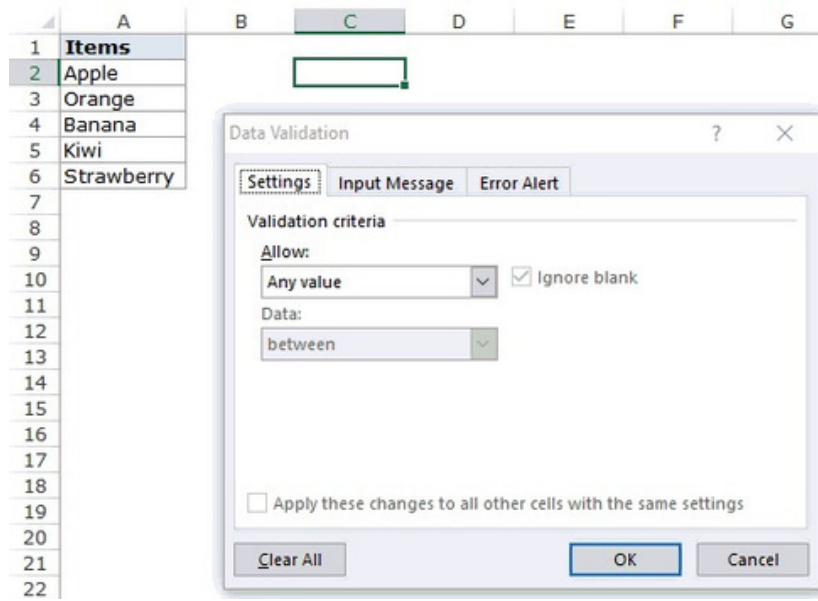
| | A | B | C | D | E | F | G |
|---|---|---|---|---|---|---|---|
| 1 | Items | | | | | | |
| 2 | Apple | | | | | | |
| 3 | Orange | | | | | | |
| 4 | Banana | | | | | | |
| 5 | Kiwi | | | | | | |
| 6 | Strawberry | | | | | | |
| 7 | | | | | | | |
| 8 | | | | | | | |
| 9 | | | | | | | |
| 10 | | | | | | | |
| 11 | | | | | | | |
| 12 | | | | | | | |
| 13 | | | | | | | |
| 14 | | | | | | | |
| 15 | | | | | | | |
| 16 | | | | | | | |
| 17 | | | | | | | |
| 18 | | | | | | | |
| 19 | | | | | | | |
| 20 | | | | | | | |
| 21 | | | | | | | |
| 22 | | | | | | | |

Data Validation ? ×

Settings Input Message Error Alert

Validation criteria

Allow:
Any value
Ignore blank

Data:
between

Apply these changes to all other cells with the same settings

Clear All OK Cancel